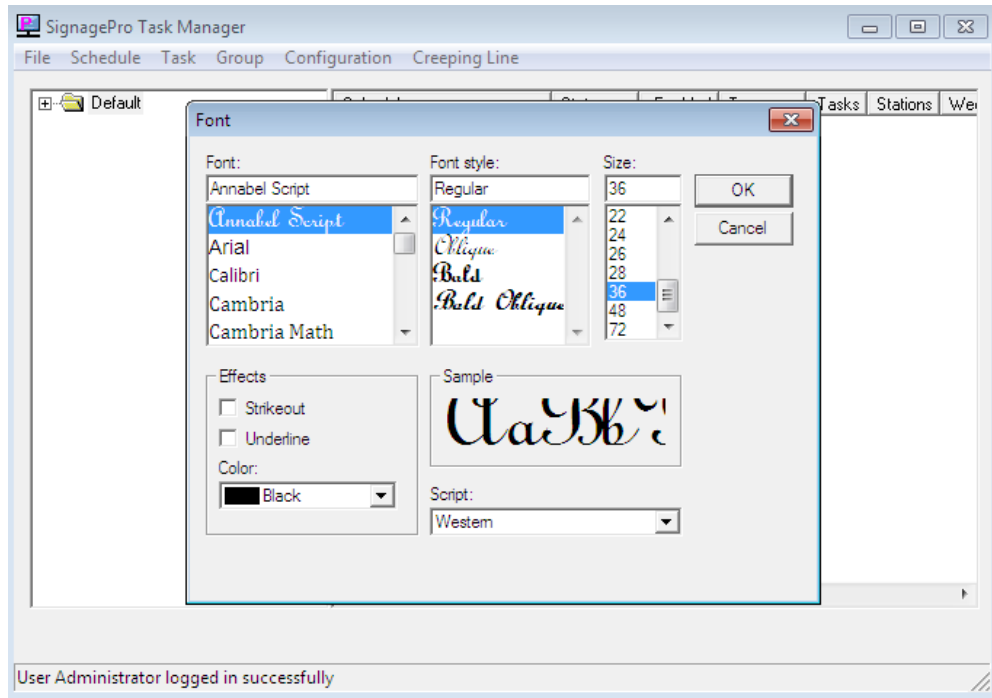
SignagePro Task Manager

File Schedule Task Group Configuration Creeping Line

Default

Tasks Stations We

Font

Font:
Annabel Script
Annabel Script
Arial
Calibri
Cambria
Cambria Math

Font style:
Regular
Regular
Oblique
Bold
Bold Oblique

Size:
36
22
24
26
28
36
48
72

OK
Cancel

Effects
Strikeout
Underline
Color:
Black

Sample
AaBbC

Script:
Western

User Administrator logged in successfully